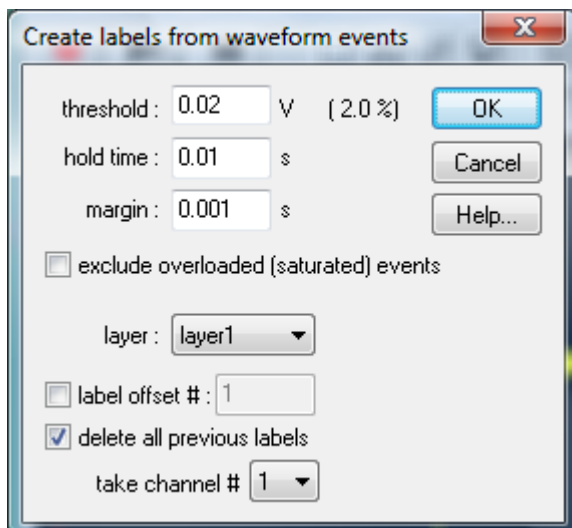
Create labels from waveform events

threshold : 0.02 V ( 2.0 %)

hold time : 0.01 s

margin : 0.001 s

OK

Cancel

Help...

exclude overloaded (saturated) events

layer : layer1

label offset # : 1

delete all previous labels

take channel # 1